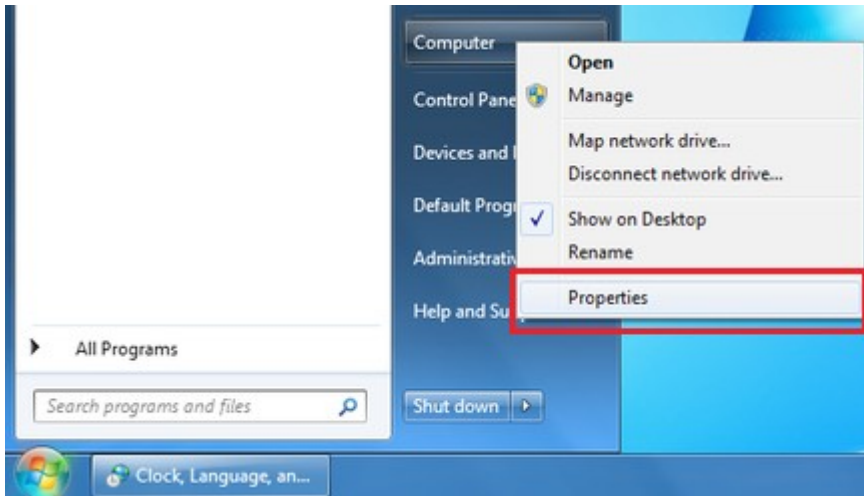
Computer
Control Pane
Devices and
Default Prog
Administrati
Help and Su

Open
Manage
Map network drive...
Disconnect network drive...
Show on Desktop
Rename
Properties

All Programs
Search programs and files
Shut down
Clock, Language, an...